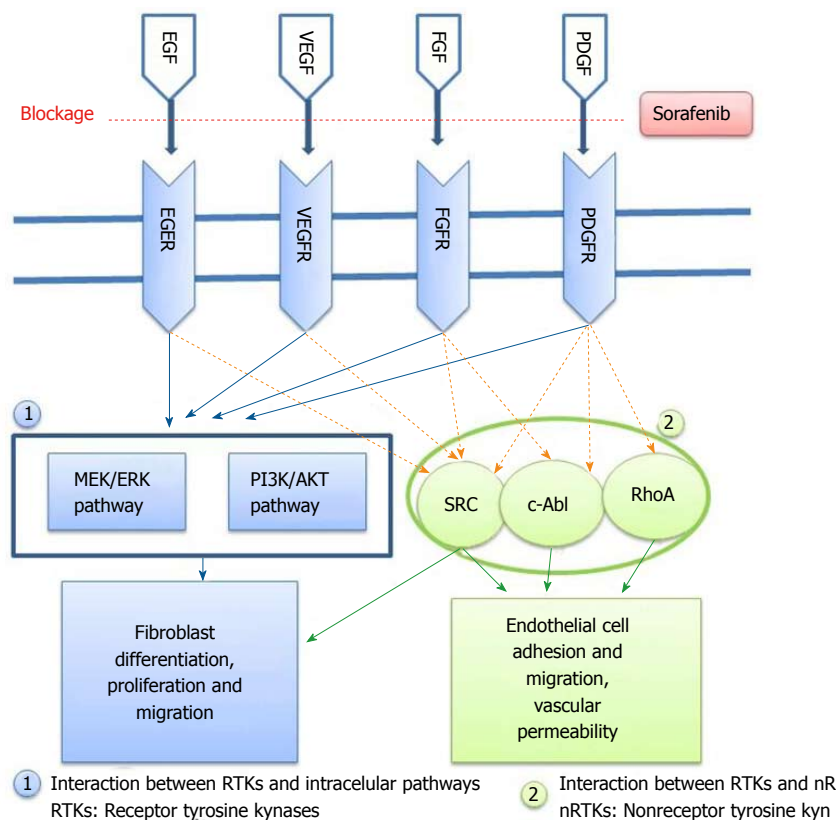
EGF
VEGF
FGF
PDGF
Blockage
Sorafenib
EGFR
VEGFR
FGFR
PDGFR
1
2
MEK/ERK pathway
PI3K/AKT pathway
SRC
c-Abl
RhoA
Fibroblast differentiation, proliferation and migration
Endothelial cell adhesion and migration, vascular permeability
1 Interaction between RTKs and intracelular pathways
RTKs: Receptor tyrosine kynases
2 Interaction between RTKs and nR
nRTKs: Nonreceptor tyrosine kyn